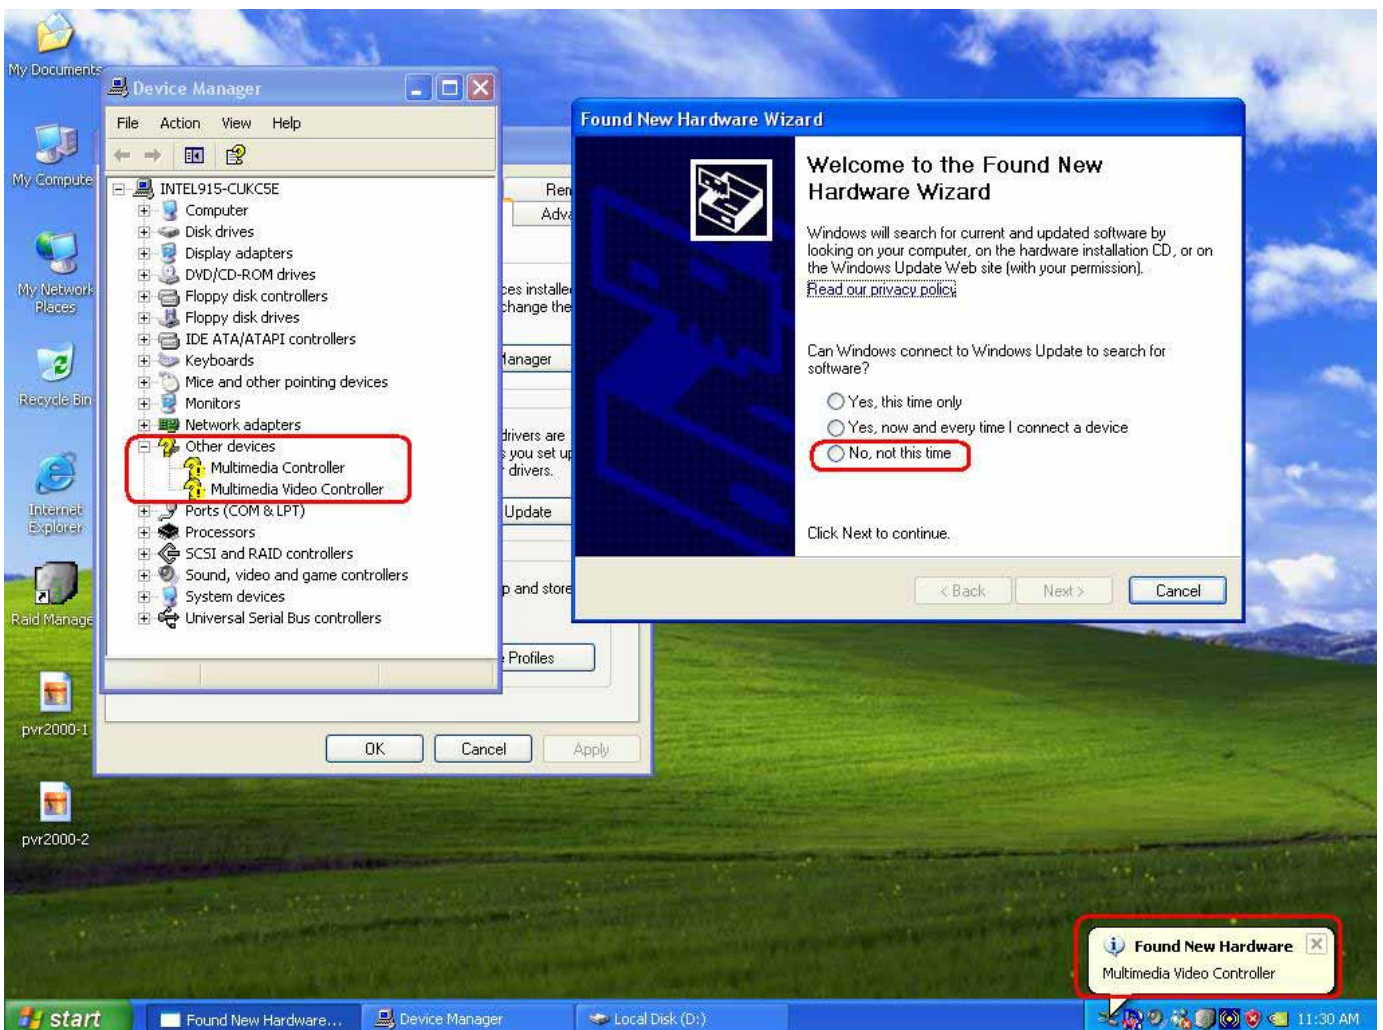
My Documents

My Computer

My Network Places

Recycle Bin

Internet Explorer

Raid Manage

pvr2000-1

pvr2000-2

Device Manager

File Action View Help

INTEL915-CUKC5E
Computer
Disk drives
Display adapters
DVD/CD-ROM drives
Floppy disk controllers
Floppy disk drives
IDE ATA/ATAPI controllers
Keyboards
Mice and other pointing devices
Monitors
Network adapters
Other devices
Multimedia Controller
Multimedia Video Controller
Ports (COM & LPT)
Processors
SCSI and RAID controllers
Sound, video and game controllers
System devices
Universal Serial Bus controllers

Rem
Adva
ces installe
change the
Manager
drivers are
you set up
drivers.
Update
p and store
Profiles

OK Cancel Apply

Found New Hardware Wizard

Welcome to the Found New Hardware Wizard

Windows will search for current and updated software by looking on your computer, on the hardware installation CD, or on the Windows Update Web site (with your permission).
Read our privacy policy

Can Windows connect to Windows Update to search for software?

Yes, this time only
Yes, now and every time I connect a device
No, not this time

Click Next to continue.

< Back Next > Cancel

Found New Hardware
Multimedia Video Controller

start Found New Hardware... Device Manager Local Disk (D:) 11:30 AM